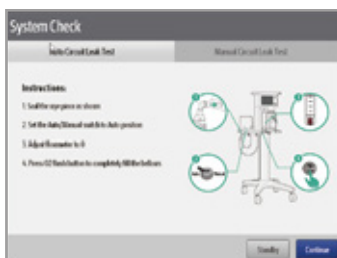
System Check

Auto Circuit Leak Test

Manual Circuit Leak Test

Instructions:

1. Seal the wye piece as shown

2. Set the Auto/Manual switch to Auto position

3. Adjust flowmeter to 0

4. Press O2 flush button to completely fill the bellows

Standby

Continue